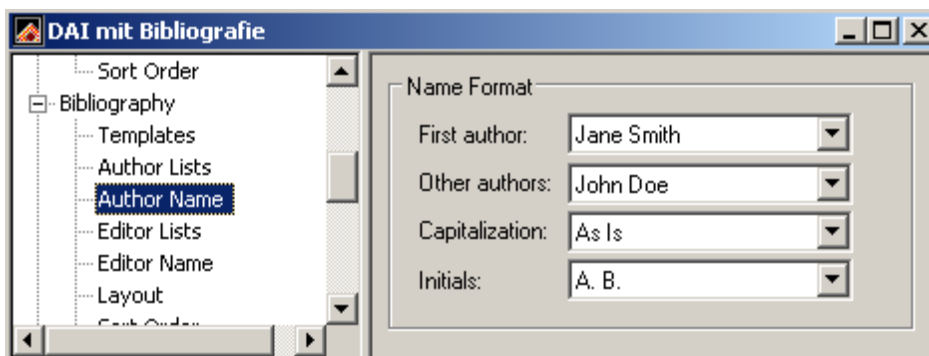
DAI mit Bibliografie

Sort Order
Bibliography
Templates
Author Lists
Author Name
Editor Lists
Editor Name
Layout
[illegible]

Name Format
First author: Jane Smith
Other authors: John Doe
Capitalization: As Is
Initials: A. B.